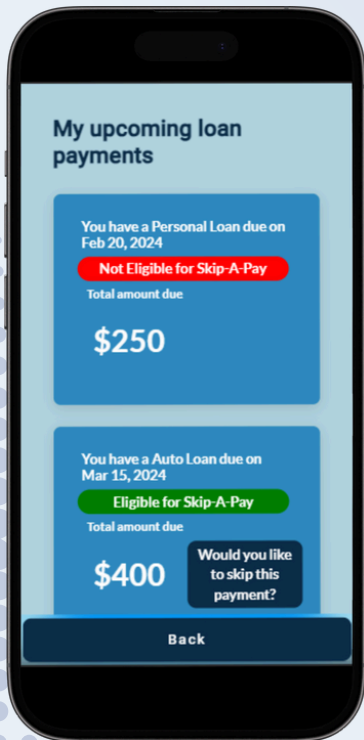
My upcoming loan payments

You have a Personal Loan due on Feb 20, 2024

Not Eligible for Skip-A-Pay

Total amount due

$250

You have a Auto Loan due on Mar 15, 2024

Eligible for Skip-A-Pay

Total amount due

$400

Would you like to skip this payment?

Back